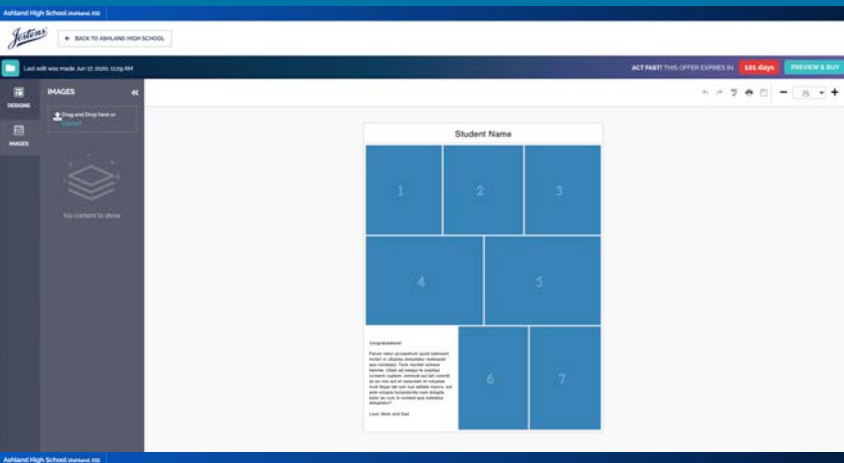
Ashland High School Ashland, KS

Jostens

BACK TO ASHLAND HIGH SCHOOL

Last edit was made Jun 17, 2020, 12:29 AM

ACT FAST! THIS OFFER EXPIRES IN 101 days PREVIEW & BUY

DESIGNS

IMAGES

IMAGES

Drag and Drop here or Upload

No content to show

75

Student Name

1

2

3

4

5

Congratulations!

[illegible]

Love, Mom and Dad

6

7

Ashland High School Ashland, KS